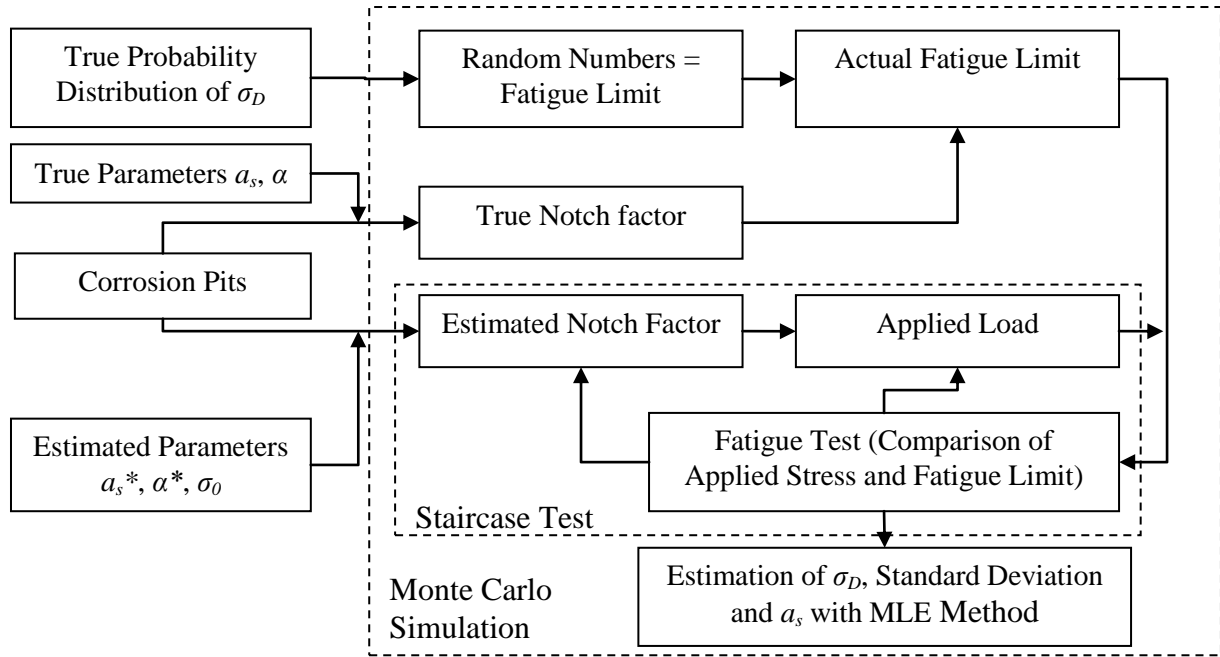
True Probability Distribution of $\sigma_D$

Random Numbers = Fatigue Limit

Actual Fatigue Limit

True Parameters $a_s$, $\alpha$

True Notch factor

Corrosion Pits

Estimated Notch Factor

Applied Load

Estimated Parameters $a_s$*, $\alpha$*, $\sigma_0$

Fatigue Test (Comparison of Applied Stress and Fatigue Limit)

Staircase Test

Monte Carlo Simulation

Estimation of $\sigma_D$, Standard Deviation and $a_s$ with MLE Method